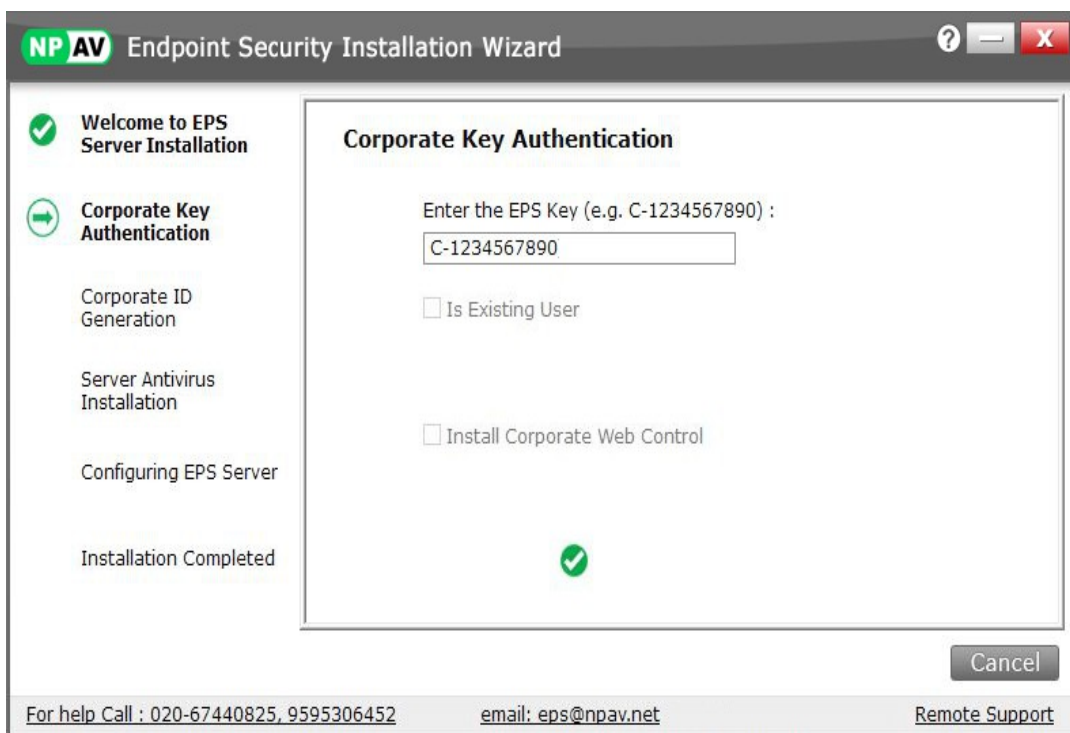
NP AV Endpoint Security Installation Wizard

? — X

Welcome to EPS Server Installation

Corporate Key Authentication

Corporate ID Generation

Server Antivirus Installation

Configuring EPS Server

Installation Completed

Corporate Key Authentication

Enter the EPS Key (e.g. C-1234567890) :

C-1234567890

Is Existing User

Install Corporate Web Control

Cancel

For help Call : 020-67440825, 9595306452

email: eps@npav.net

Remote Support